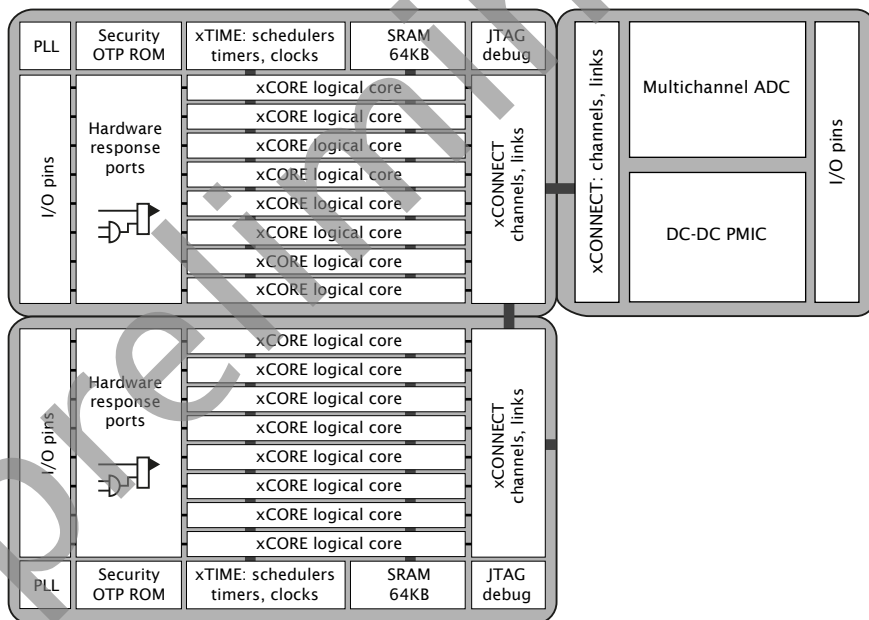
PLL
Security OTP ROM
xTIME: schedulers timers, clocks
SRAM 64KB
JTAG debug

I/O pins
Hardware response ports
xCORE logical core
xCORE logical core
xCORE logical core
xCORE logical core
xCORE logical core
xCORE logical core
xCORE logical core
xCORE logical core
xCONNECT channels, links

xCONNECT: channels, links
Multichannel ADC
DC-DC PMIC
I/O pins

I/O pins
Hardware response ports
xCORE logical core
xCORE logical core
xCORE logical core
xCORE logical core
xCORE logical core
xCORE logical core
xCORE logical core
xCORE logical core
xCONNECT channels, links

PLL
Security OTP ROM
xTIME: schedulers timers, clocks
SRAM 64KB
JTAG debug

Preliminary